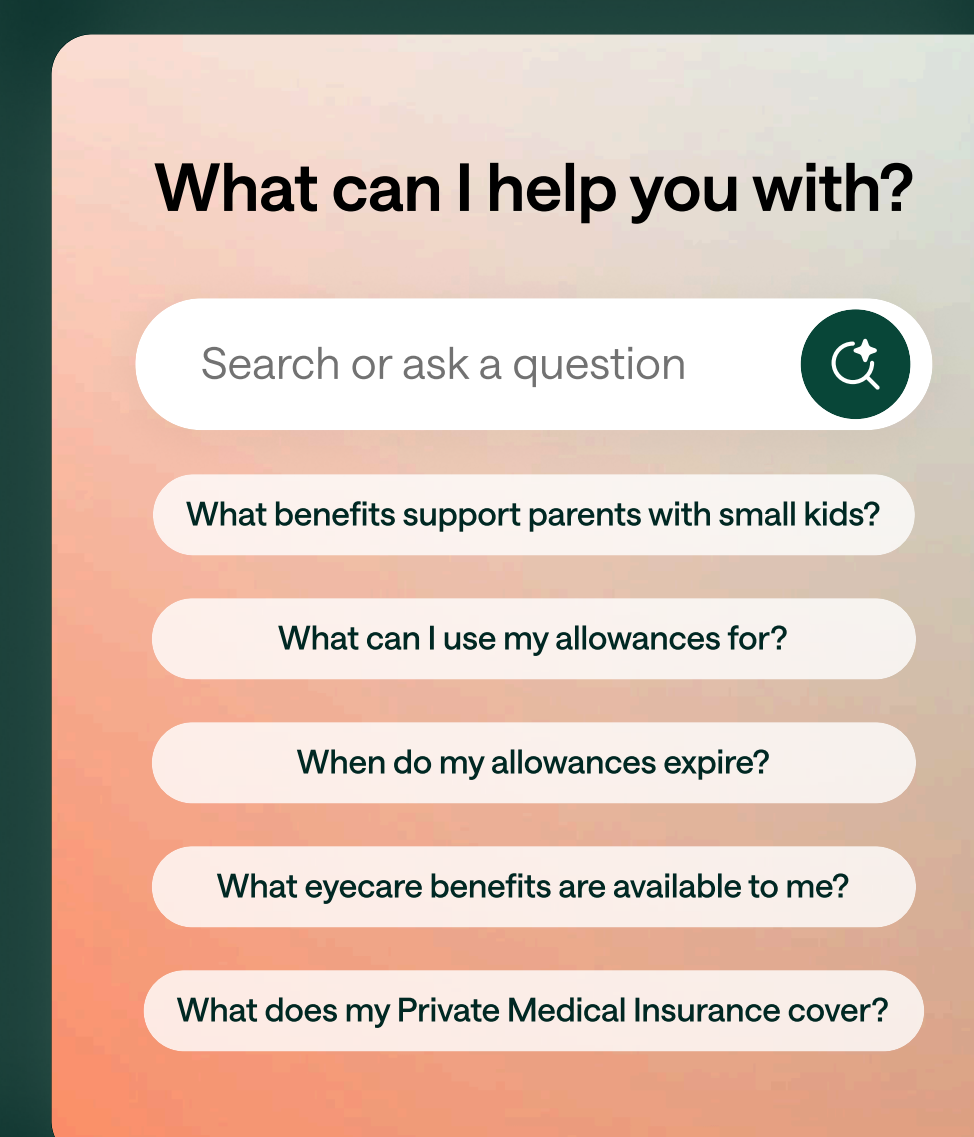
What can I help you with?

Search or ask a question

What benefits support parents with small kids?

What can I use my allowances for?

When do my allowances expire?

What eyecare benefits are available to me?

What does my Private Medical Insurance cover?